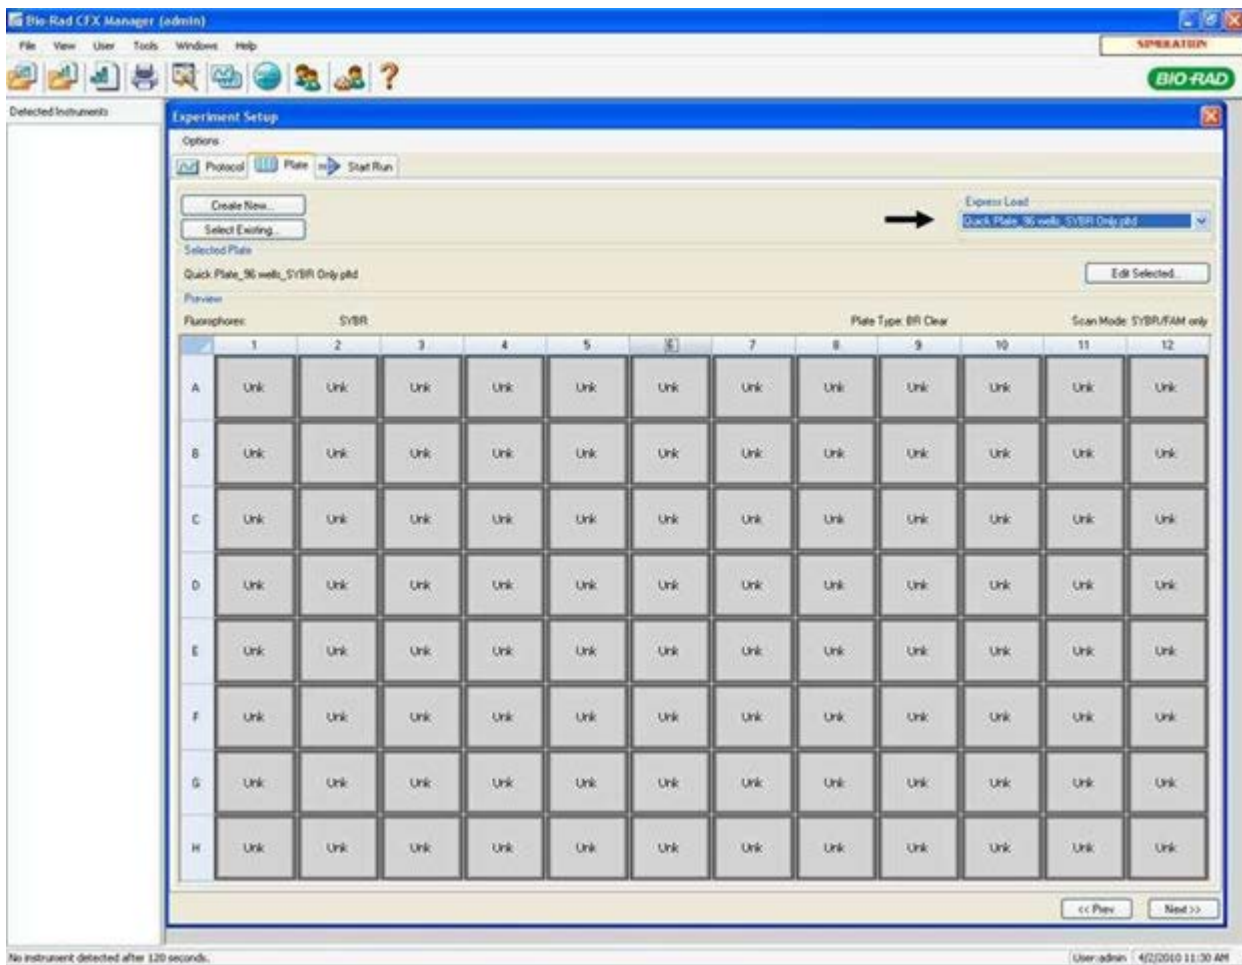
Bio-Rad CFX Manager (admin)

File View User Tools Windows Help

SIMULATION

BIO-RAD

Detected Instruments

Experiment Setup

Options

Protocol Plate Start Run

Create New...

Select Existing...

Express Load

Quick Plate_96 wells_SYBR Only.pltd

Selected Plate

Quick Plate_96 wells_SYBR Only.pltd

Edit Selected...

Preview

Fluorophores: SYBR

Plate Type: BR Clear

Scan Mode: SYBR/FAM only

| | 1 | 2 | 3 | 4 | 5 | 6 | 7 | 8 | 9 | 10 | 11 | 12 |
|---|---|---|---|---|---|---|---|---|---|---|---|---|
| A | Unk | Unk | Unk | Unk | Unk | Unk | Unk | Unk | Unk | Unk | Unk | Unk |
| B | Unk | Unk | Unk | Unk | Unk | Unk | Unk | Unk | Unk | Unk | Unk | Unk |
| C | Unk | Unk | Unk | Unk | Unk | Unk | Unk | Unk | Unk | Unk | Unk | Unk |
| D | Unk | Unk | Unk | Unk | Unk | Unk | Unk | Unk | Unk | Unk | Unk | Unk |
| E | Unk | Unk | Unk | Unk | Unk | Unk | Unk | Unk | Unk | Unk | Unk | Unk |
| F | Unk | Unk | Unk | Unk | Unk | Unk | Unk | Unk | Unk | Unk | Unk | Unk |
| G | Unk | Unk | Unk | Unk | Unk | Unk | Unk | Unk | Unk | Unk | Unk | Unk |
| H | Unk | Unk | Unk | Unk | Unk | Unk | Unk | Unk | Unk | Unk | Unk | Unk |

<< Prev

Next >>

No instrument detected after 120 seconds.

User: admin 4/2/2010 11:30 AM